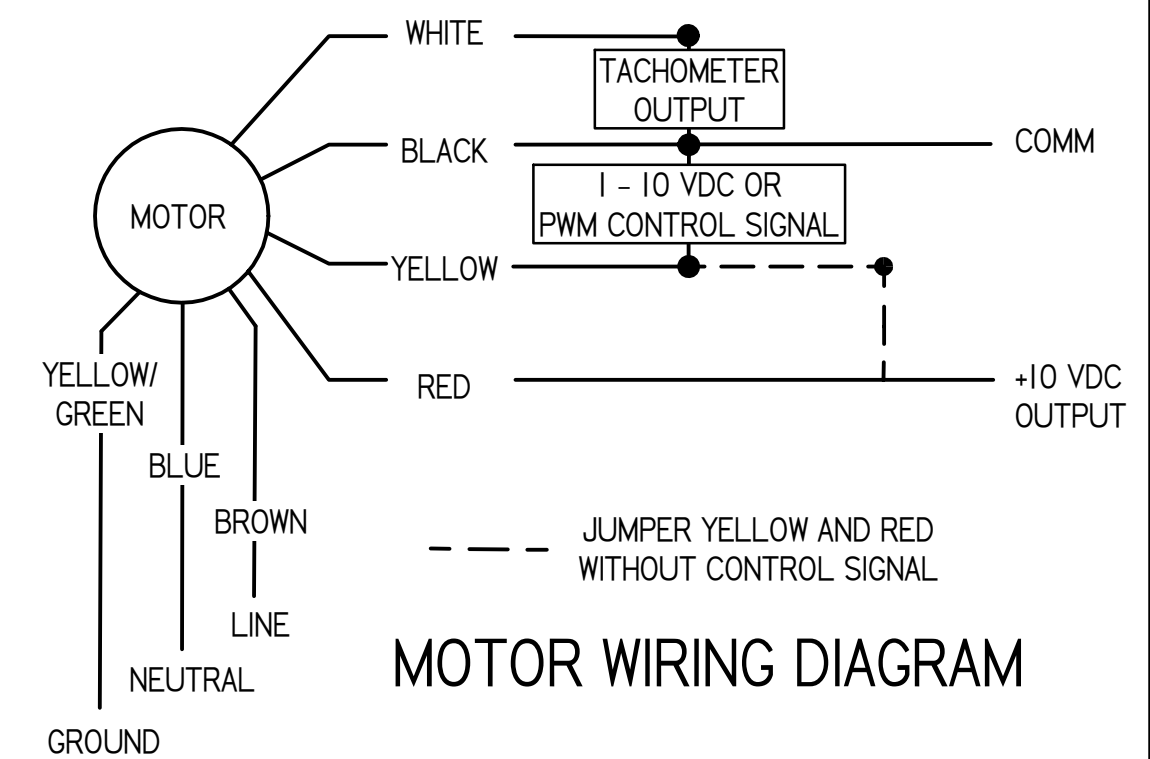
WHITE

TACHOMETER OUTPUT

BLACK

COMM

MOTOR

1 - 10 VDC OR PWM CONTROL SIGNAL

YELLOW

RED

+10 VDC OUTPUT

YELLOW/ GREEN

BLUE

BROWN

JUMPER YELLOW AND RED WITHOUT CONTROL SIGNAL

LINE

NEUTRAL

GROUND

MOTOR WIRING DIAGRAM